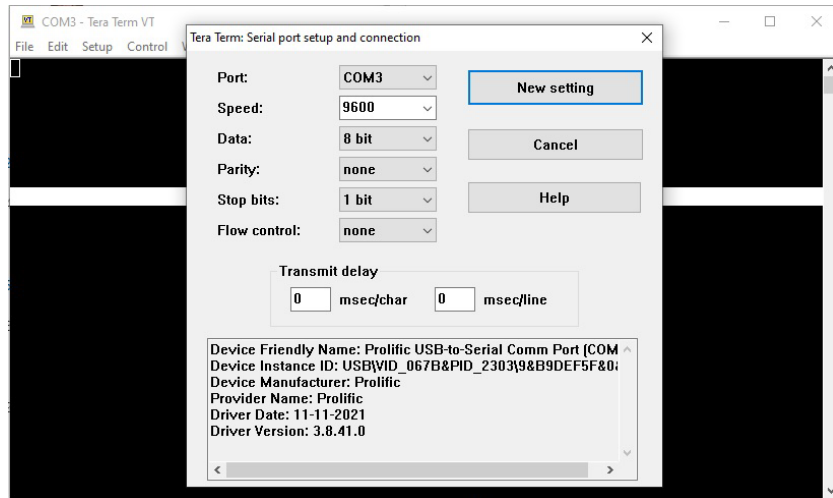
VT COM3 - Tera Term VT

File Edit Setup Control

Tera Term: Serial port setup and connection

Port: COM3

Speed: 9600

Data: 8 bit

Parity: none

Stop bits: 1 bit

Flow control: none

New setting

Cancel

Help

Transmit delay

0 msec/char 0 msec/line

Device Friendly Name: Prolific USB-to-Serial Comm Port (COM
Device Instance ID: USB\VID_067B&PID_2303\9&B9DEF5F&0
Device Manufacturer: Prolific
Provider Name: Prolific
Driver Date: 11-11-2021
Driver Version: 3.8.41.0